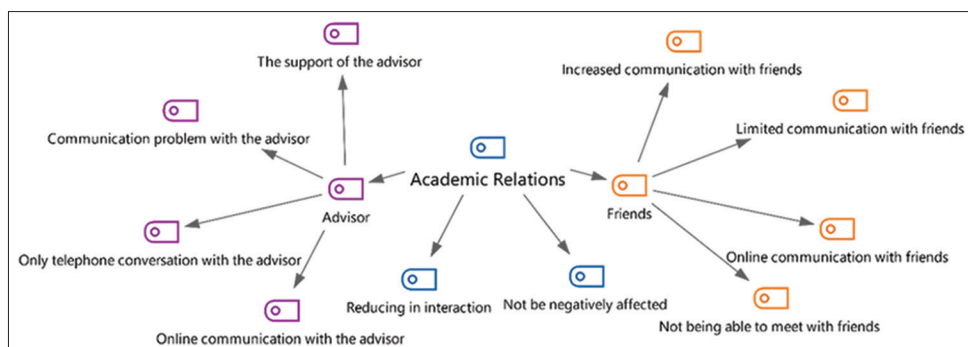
Academic Relations

Advisor

The support of the advisor

Communication problem with the advisor

Only telephone conversation with the advisor

Online communication with the advisor

Reducing in interaction

Not be negatively affected

Friends

Increased communication with friends

Limited communication with friends

Online communication with friends

Not being able to meet with friends